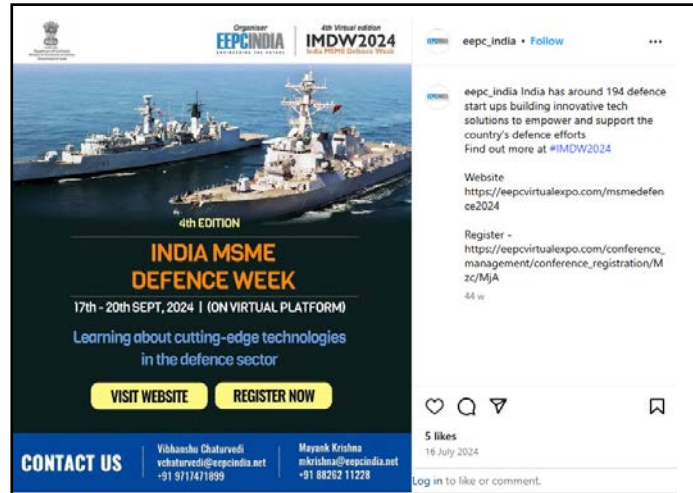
Organiser
EEPCINDIA
ENGINEERING THE FUTURE

4th Virtual edition
IMDW2024
India MSME Defence Week

4th EDITION
INDIA MSME DEFENCE WEEK
17th - 20th SEPT, 2024 | (ON VIRTUAL PLATFORM)

Learning about cutting-edge technologies in the defence sector

VISIT WEBSITE
REGISTER NOW

CONTACT US
Vibhanshu Chaturvedi
vchaturvedi@eepcindia.net
+91 9717471899

Mayank Krishna
mkrishna@eepcindia.net
+91 88262 11228

eepc_india • Follow

eepc_india India has around 194 defence start ups building innovative tech solutions to empower and support the country's defence efforts
Find out more at #IMDW2024

Website
https://eepcvirtualexpo.com/msmedefence2024

Register -
https://eepcvirtualexpo.com/conference_management/conference_registration/Mzc/MjA

44 w

5 likes
16 July 2024

Log in to like or comment.